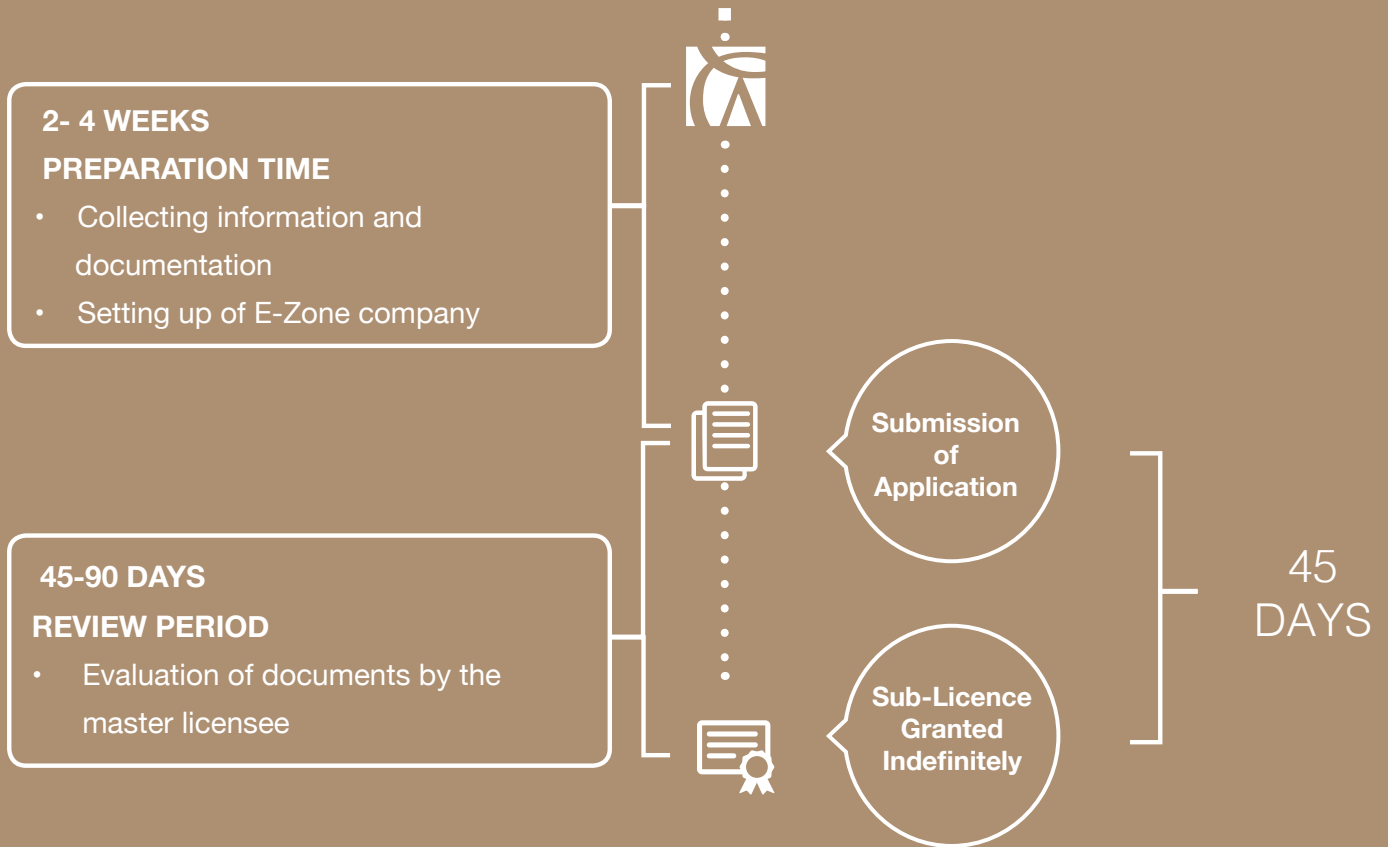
2- 4 WEEKS
PREPARATION TIME

• Collecting information and documentation
• Setting up of E-Zone company

Submission of Application

45-90 DAYS
REVIEW PERIOD

• Evaluation of documents by the master licensee

Sub-Licence Granted Indefinitely

45 DAYS